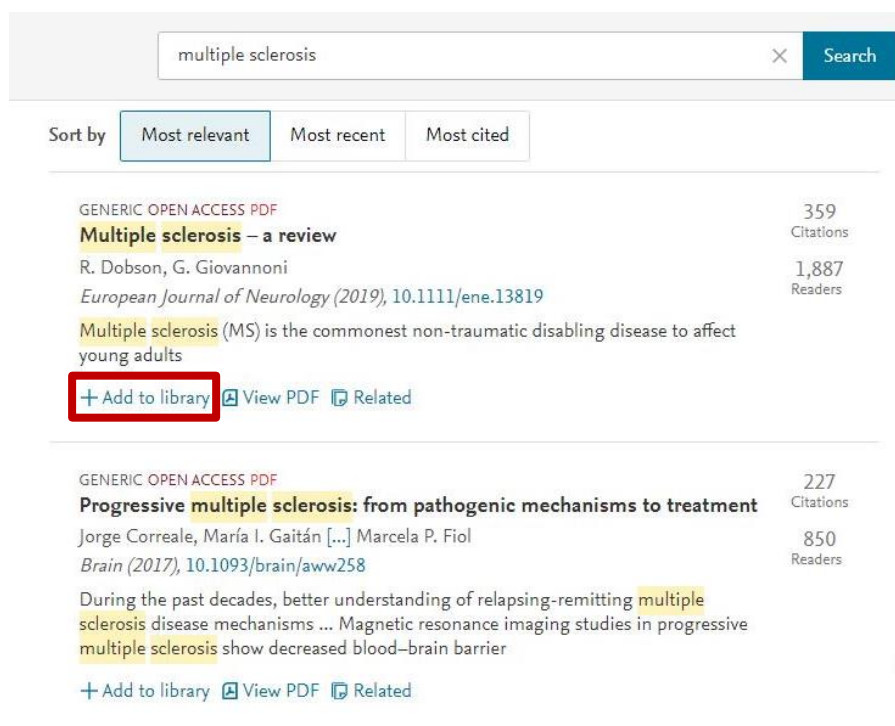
multiple sclerosis

×

Search

Sort by Most relevant Most recent Most cited

GENERIC OPEN ACCESS PDF
**Multiple sclerosis – a review**
R. Dobson, G. Giovannoni
*European Journal of Neurology (2019),* 10.1111/ene.13819
Multiple sclerosis (MS) is the commonest non-traumatic disabling disease to affect young adults

359
Citations

1,887
Readers

+ Add to library View PDF Related

GENERIC OPEN ACCESS PDF
**Progressive multiple sclerosis: from pathogenic mechanisms to treatment**
Jorge Correale, María I. Gaitán [...] Marcela P. Fiol
*Brain (2017),* 10.1093/brain/aww258
During the past decades, better understanding of relapsing-remitting multiple sclerosis disease mechanisms ... Magnetic resonance imaging studies in progressive multiple sclerosis show decreased blood–brain barrier

227
Citations

850
Readers

+ Add to library View PDF Related